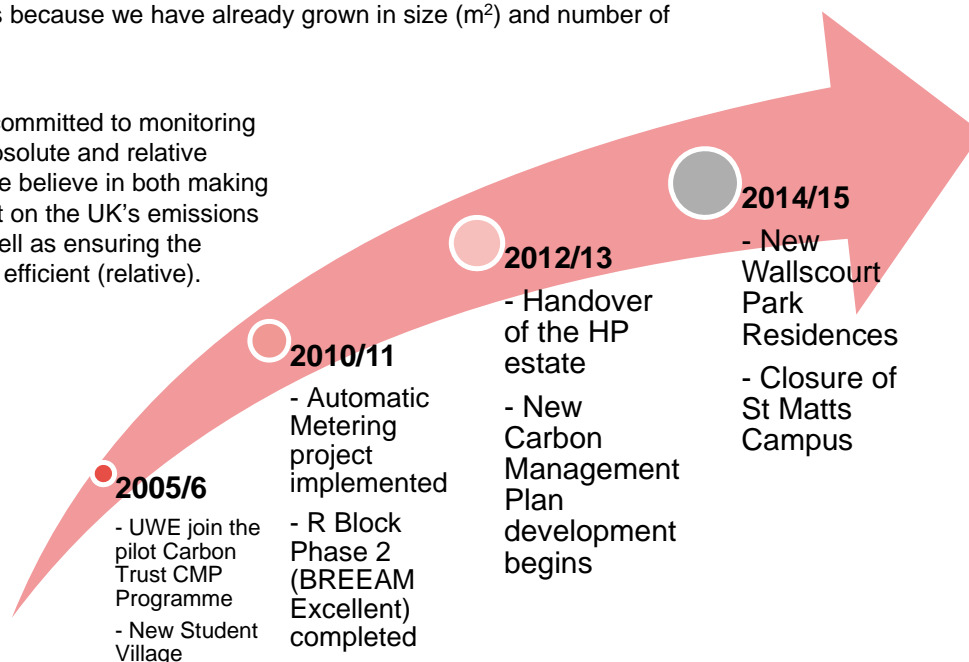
s because we have already grown in size (m$^2$) and number of

ommitted to monitoring
osolute and relative
e believe in both making
t on the UK's emissions
ell as ensuring the
efficient (relative).

2005/6

- UWE join the pilot Carbon Trust CMP Programme

- New Student Village

2010/11

- Automatic Metering project implemented

- R Block Phase 2 (BREEAM Excellent) completed

2012/13

- Handover of the HP estate

- New Carbon Management Plan development begins

2014/15

- New Wallscourt Park Residences

- Closure of St Matts Campus